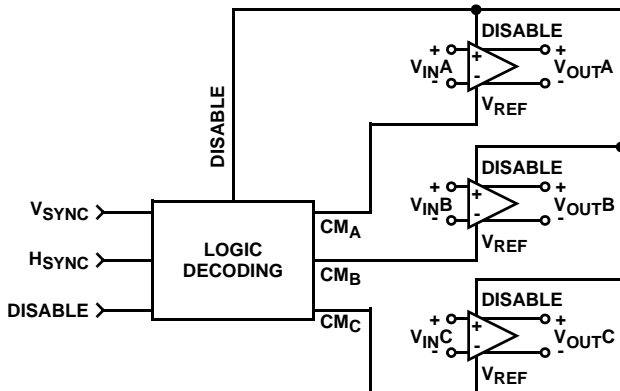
DISABLE
DISABLE
+
+
$V_{IN}A$
+
-
$V_{OUT}A$
-
-
$V_{REF}$
DISABLE
+
+
$V_{IN}B$
+
-
$V_{OUT}B$
-
-
$V_{REF}$
$V_{SYNC}$
$CM_A$
LOGIC DECODING
$H_{SYNC}$
$CM_B$
DISABLE
$CM_C$
DISABLE
+
+
$V_{IN}C$
+
-
$V_{OUT}C$
-
-
$V_{REF}$